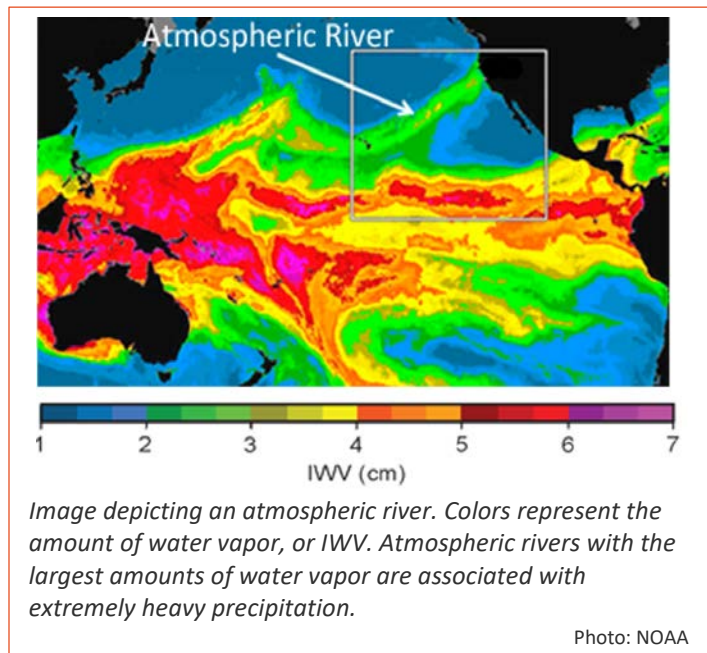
Atmospheric River

1 2 3 4 5 6 7
IWV (cm)

*Image depicting an atmospheric river. Colors represent the amount of water vapor, or IWV. Atmospheric rivers with the largest amounts of water vapor are associated with extremely heavy precipitation.*

Photo: NOAA